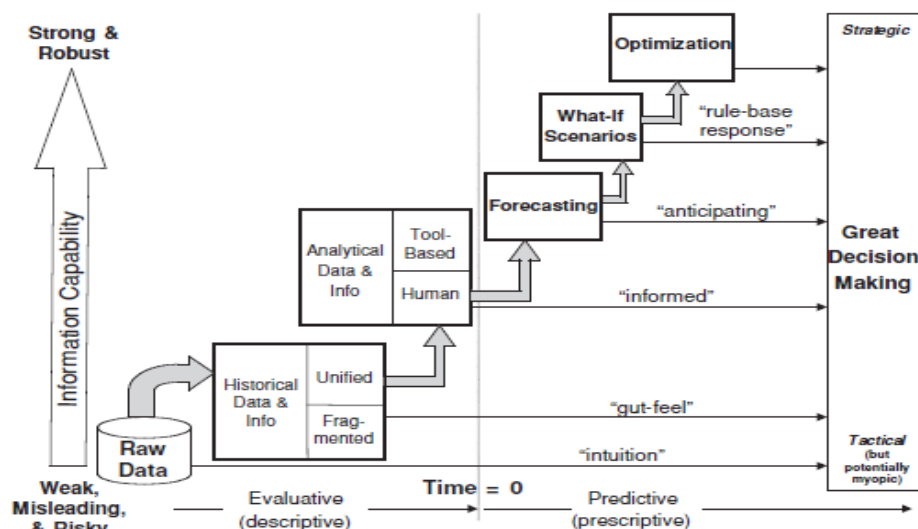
Strong & Robust

Information Capability

Weak, Misleading, & Risky

Raw Data

Historical Data & Info

Unified

Fragmented

Analytical Data & Info

Tool-Based

Human

Forecasting

What-If Scenarios

Optimization

"rule-base response"

"anticipating"

"informed"

"gut-feel"

"intuition"

Strategic

Great Decision Making

Tactical (but potentially myopic)

Evaluative (descriptive)

Time = 0

Predictive (prescriptive)